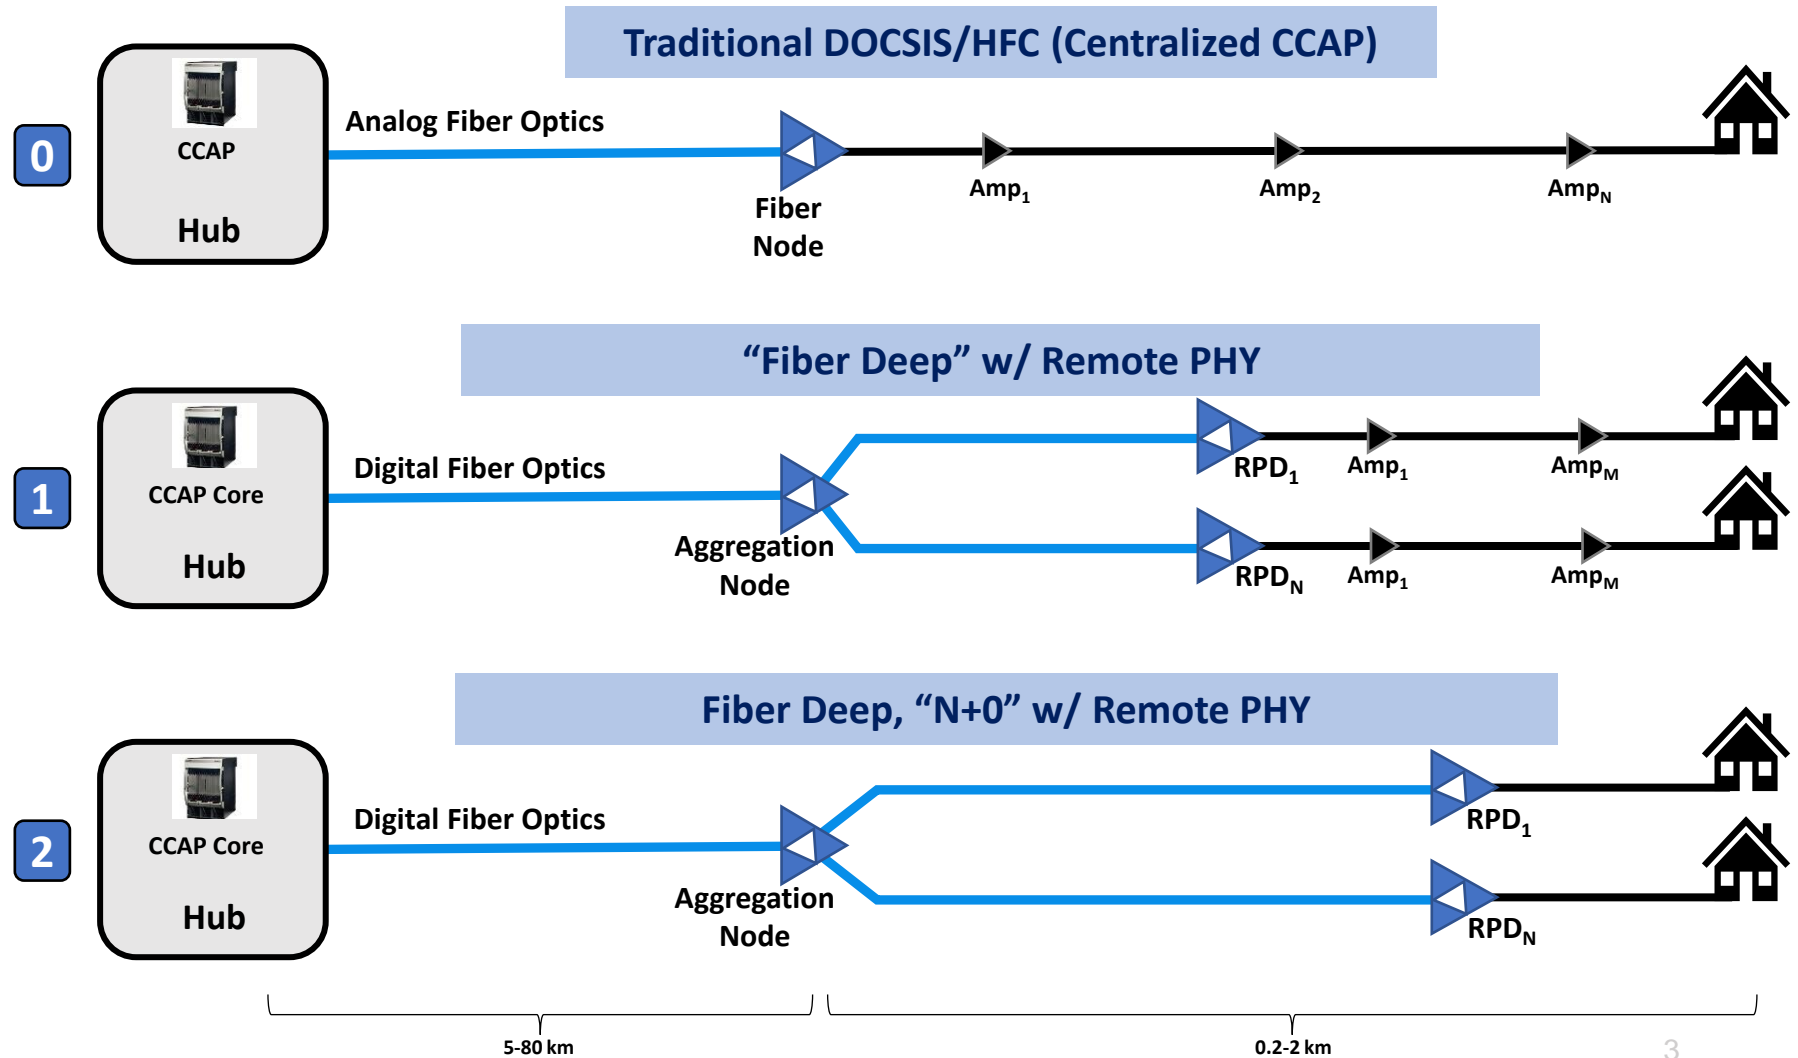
Traditional DOCSIS/HFC (Centralized CCAP)

0

CCAP

Hub

Analog Fiber Optics

Fiber Node

Amp$_1$

Amp$_2$

Amp$_N$

“Fiber Deep” w/ Remote PHY

1

CCAP Core

Hub

Digital Fiber Optics

Aggregation Node

RPD$_1$

Amp$_1$

Amp$_M$

RPD$_N$

Amp$_1$

Amp$_M$

Fiber Deep, “N+0” w/ Remote PHY

2

CCAP Core

Hub

Digital Fiber Optics

Aggregation Node

RPD$_1$

RPD$_N$

5-80 km

0.2-2 km

3